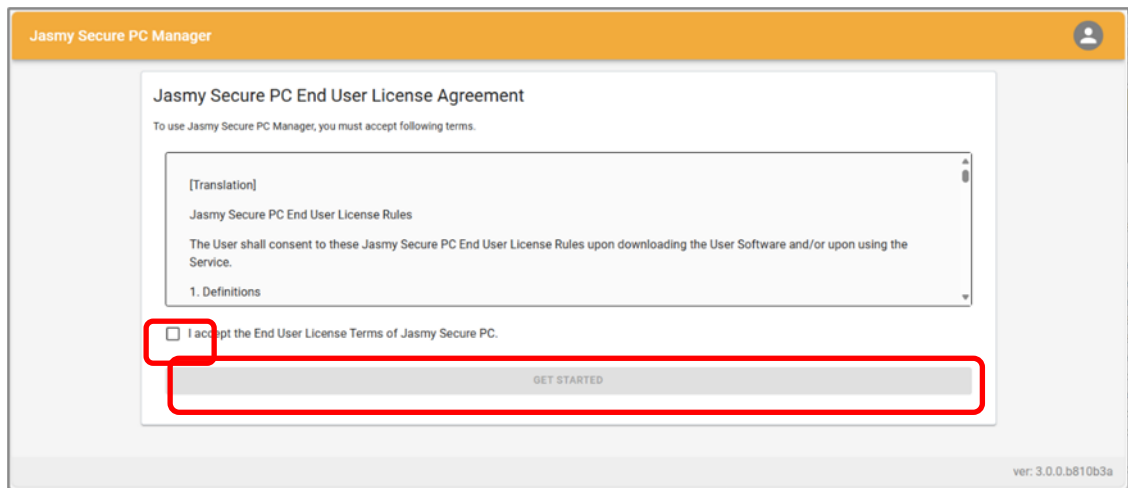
Jasmy Secure PC Manager

Jasmy Secure PC End User License Agreement

To use Jasmy Secure PC Manager, you must accept following terms.

[Translation]

Jasmy Secure PC End User License Rules

The User shall consent to these Jasmy Secure PC End User License Rules upon downloading the User Software and/or upon using the Service.

1. Definitions

I accept the End User License Terms of Jasmy Secure PC.

GET STARTED

ver: 3.0.0.b810b3a